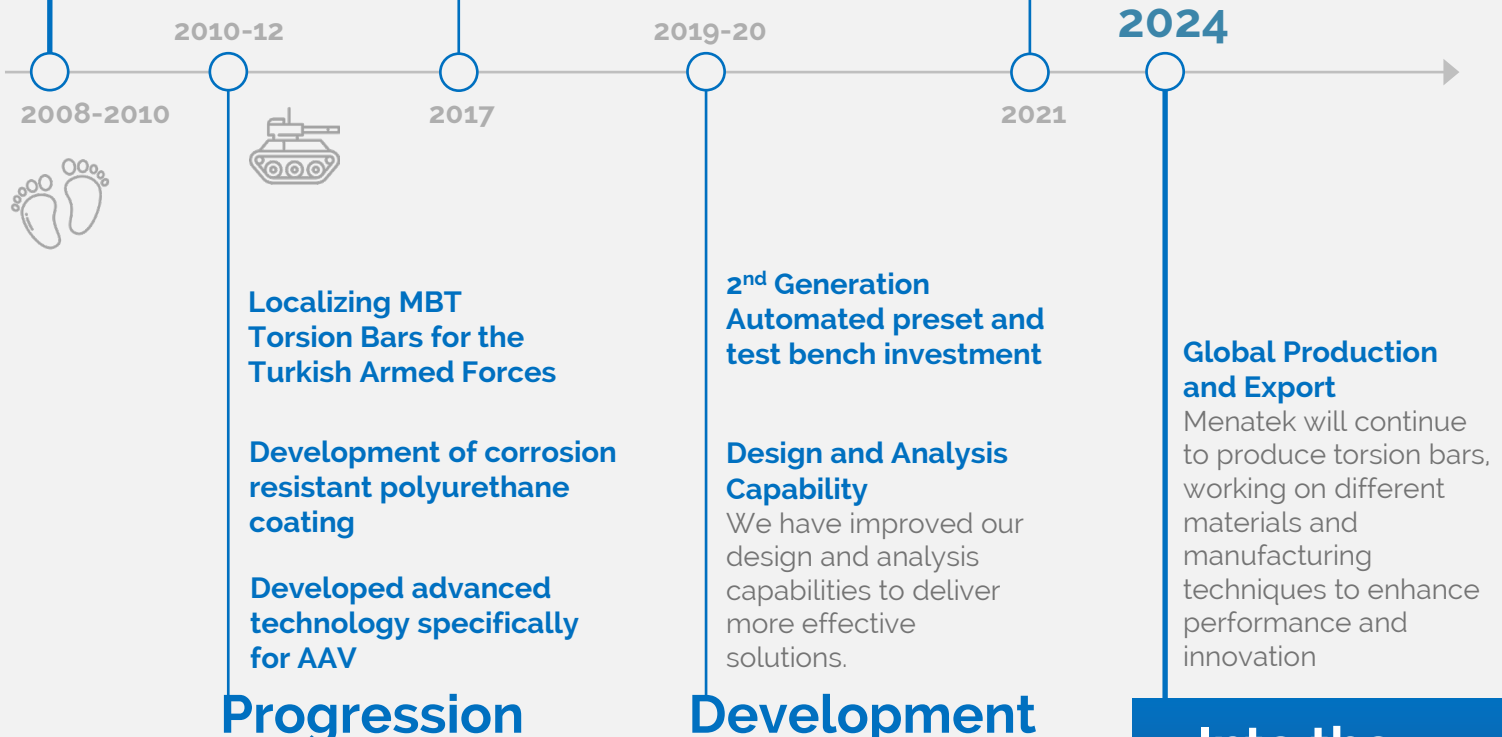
2010-12

2019-20

2024

2008-2010

2017

2021

Localizing MBT Torsion Bars for the Turkish Armed Forces

Development of corrosion resistant polyurethane coating

Developed advanced technology specifically for AAV

Progression

2$^{nd}$ Generation Automated preset and test bench investment

Design and Analysis Capability

We have improved our design and analysis capabilities to deliver more effective solutions.

Development

Global Production and Export

Menatek will continue to produce torsion bars, working on different materials and manufacturing techniques to enhance performance and innovation

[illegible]